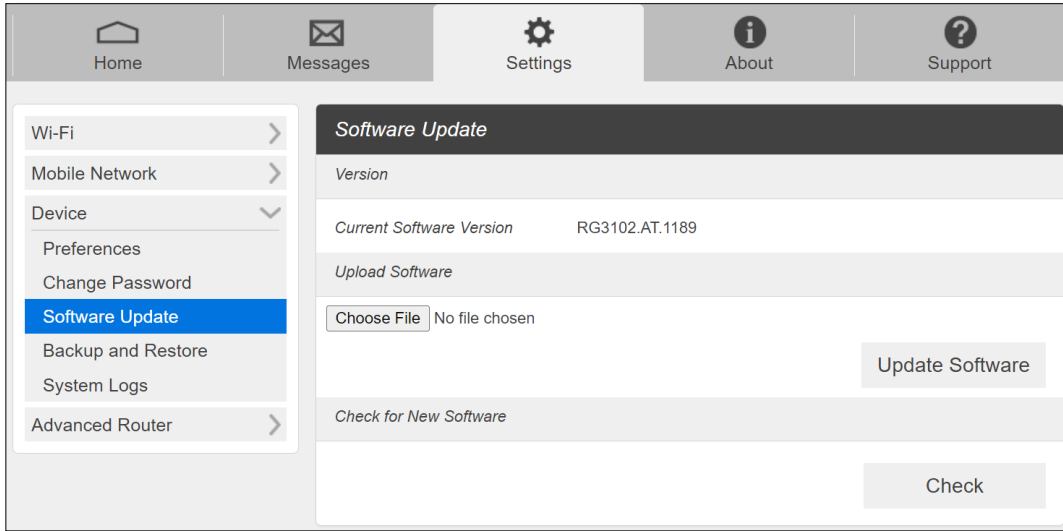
Home
Messages
Settings
About
Support

Wi-Fi
Mobile Network
Device
Preferences
Change Password
Software Update
Backup and Restore
System Logs
Advanced Router

Software Update
Version
Current Software Version RG3102.AT.1189
Upload Software
Choose File No file chosen
Update Software
Check for New Software
Check